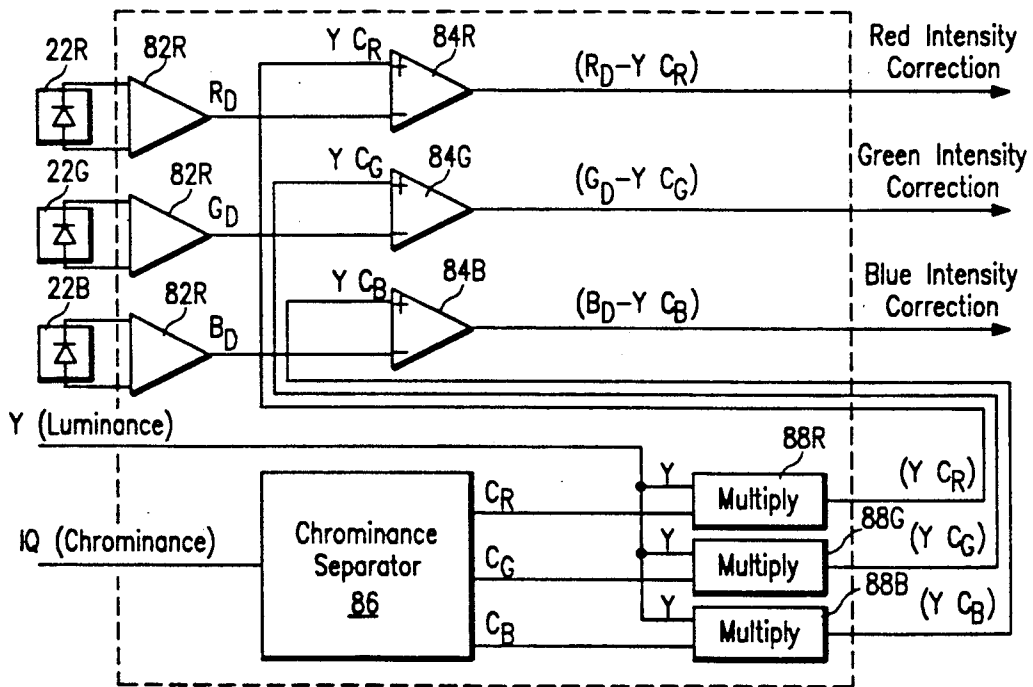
22R
82R
$R_D$
$Y\ C_R$
84R
$(R_D - Y\ C_R)$
Red Intensity Correction

22G
82R
$G_D$
$Y\ C_G$
84G
$(G_D - Y\ C_G)$
Green Intensity Correction

22B
82R
$B_D$
$Y\ C_B$
84B
$(B_D - Y\ C_B)$
Blue Intensity Correction

Y (Luminance)

IQ (Chrominance)

Chrominance Separator 86

$C_R$
$C_G$
$C_B$

Y
Y
Y

88R
Multiply
$(Y\ C_R)$

88G
Multiply
$(Y\ C_G)$

88B
Multiply
$(Y\ C_B)$